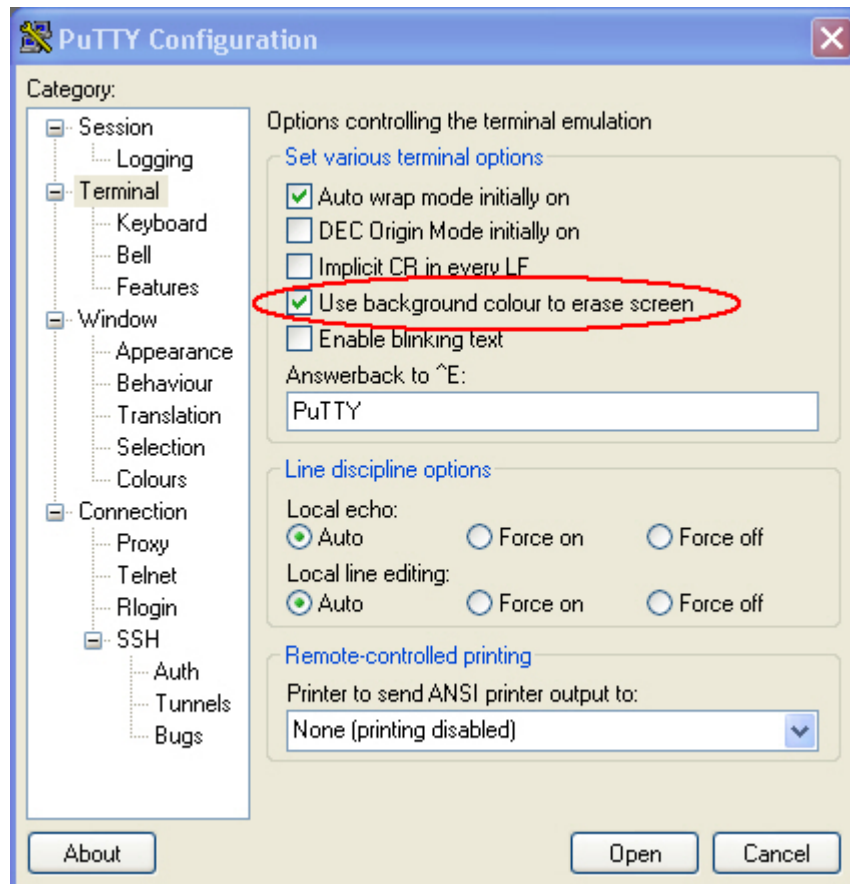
PuTTY Configuration

Category:

Session
Logging
Terminal
Keyboard
Bell
Features
Window
Appearance
Behaviour
Translation
Selection
Colours
Connection
Proxy
Telnet
Rlogin
SSH
Auth
Tunnels
Bugs

Options controlling the terminal emulation

Set various terminal options

Auto wrap mode initially on
DEC Origin Mode initially on
Implicit CR in every LF
Use background colour to erase screen
Enable blinking text

Answerback to ^E:
PuTTY

Line discipline options

Local echo:
Auto
Force on
Force off

Local line editing:
Auto
Force on
Force off

Remote-controlled printing

Printer to send ANSI printer output to:
None (printing disabled)

About
Open
Cancel